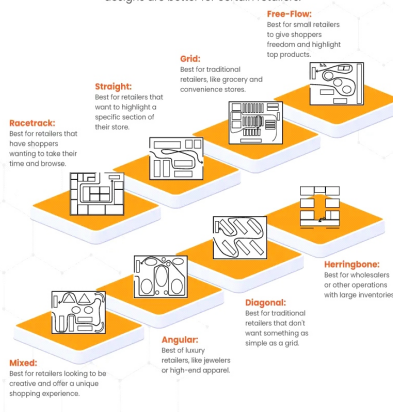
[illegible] designs are better for certain retailers.

Free-Flow:
Best for small retailers to give shoppers freedom and highlight top products.

Grid:
Best for traditional retailers, like grocery and convenience stores.

Straight:
Best for retailers that want to highlight a specific section of their store.

Racetrack:
Best for retailers that have shoppers wanting to take their time and browse.

Herringbone:
Best for wholesalers or other operations with large inventories

Diagonal:
Best for traditional retailers that don't want something as simple as a grid.

Angular:
Best of luxury retailers, like jewelers or high-end apparel.

Mixed:
Best for retailers looking to be creative and offer a unique shopping experience.